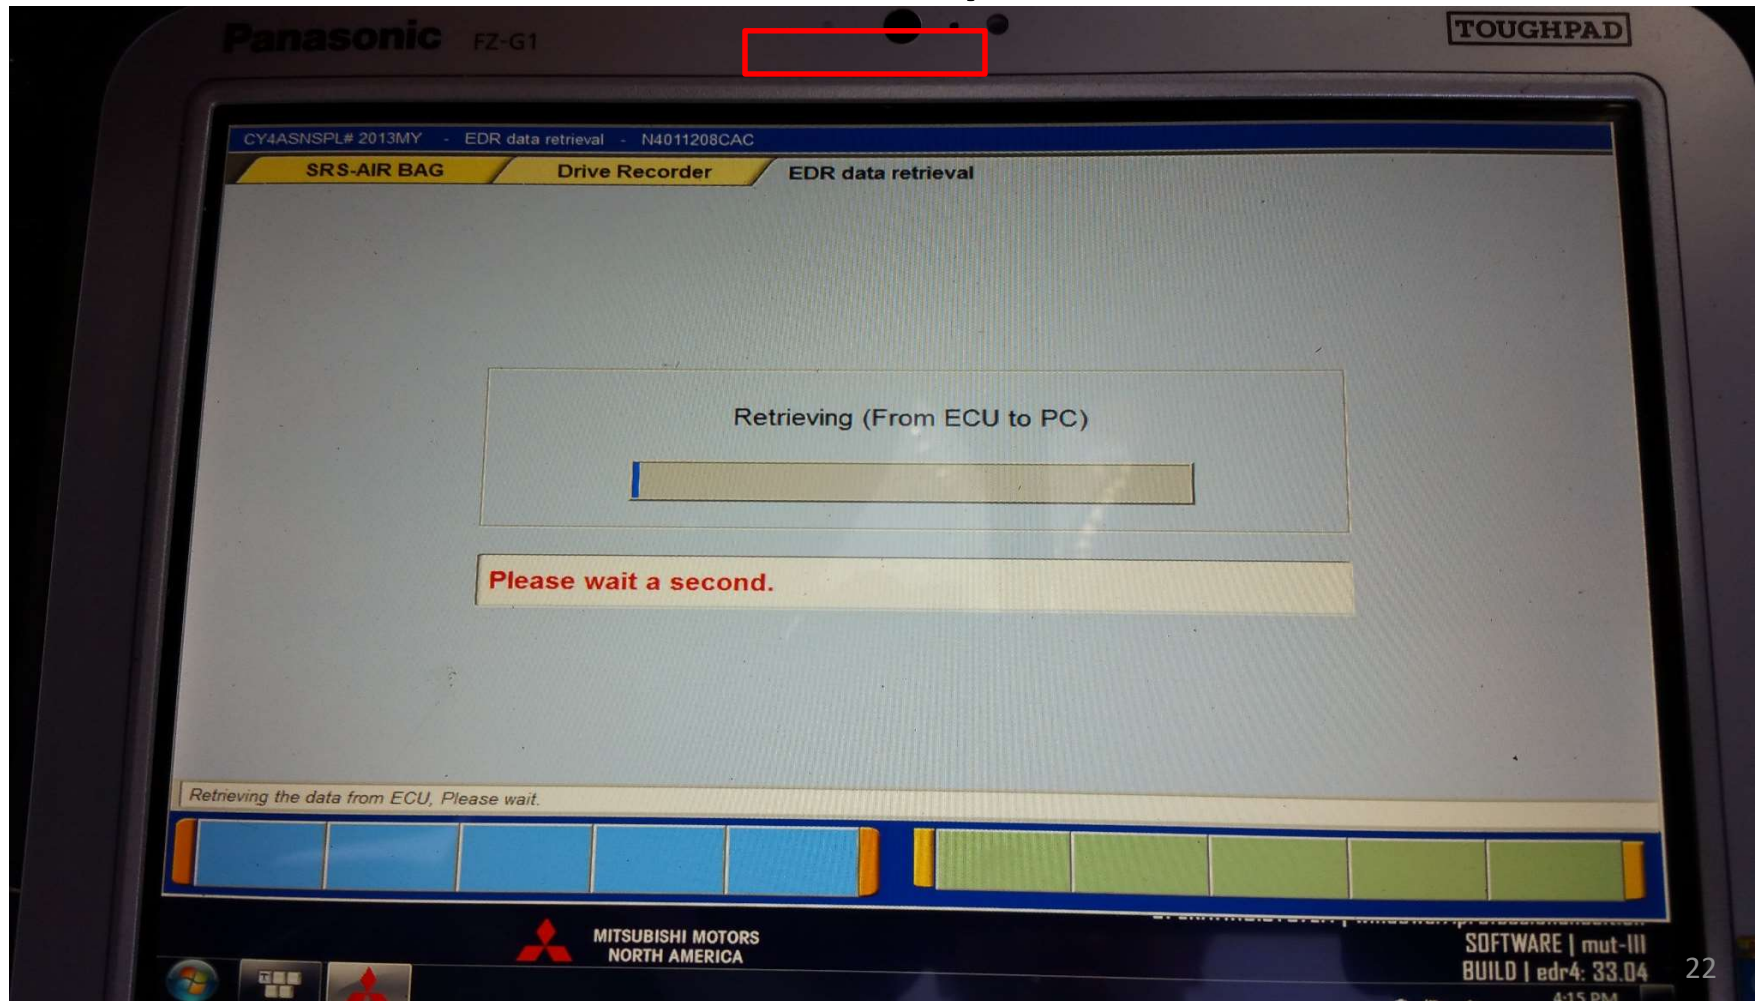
Panasonic FZ-G1

TOUGHPAD

CY4ASNSPL# 2013MY - EDR data retrieval - N4011208CAC

SRS-AIR BAG

Drive Recorder

EDR data retrieval

Retrieving (From ECU to PC)

Please wait a second.

Retrieving the data from ECU, Please wait.

MITSUBISHI MOTORS NORTH AMERICA

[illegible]

SOFTWARE | mut-III

BUILD | edr4: 33.04

4:15 PM

22